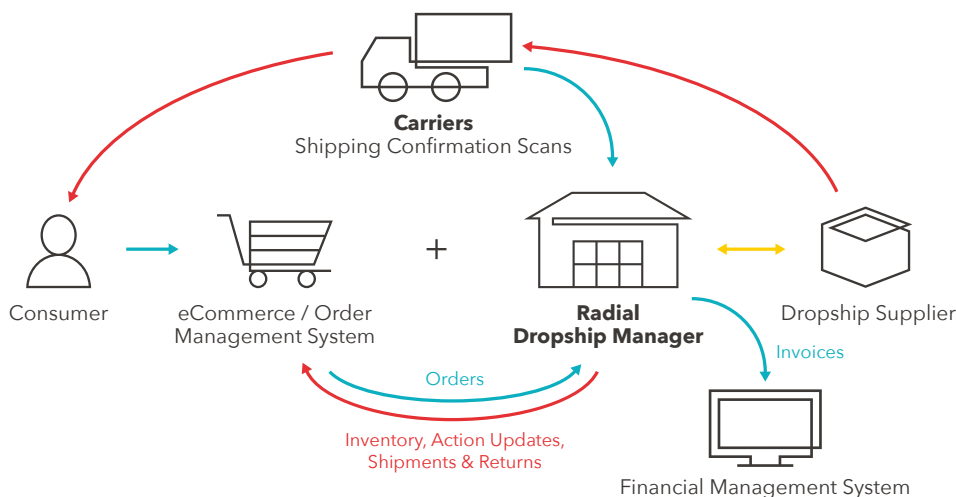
Carriers
Shipping Confirmation Scans

Consumer

eCommerce / Order Management System

+

Radial Dropship Manager

Dropship Supplier

Invoices

Orders

Inventory, Action Updates, Shipments & Returns

Financial Management System